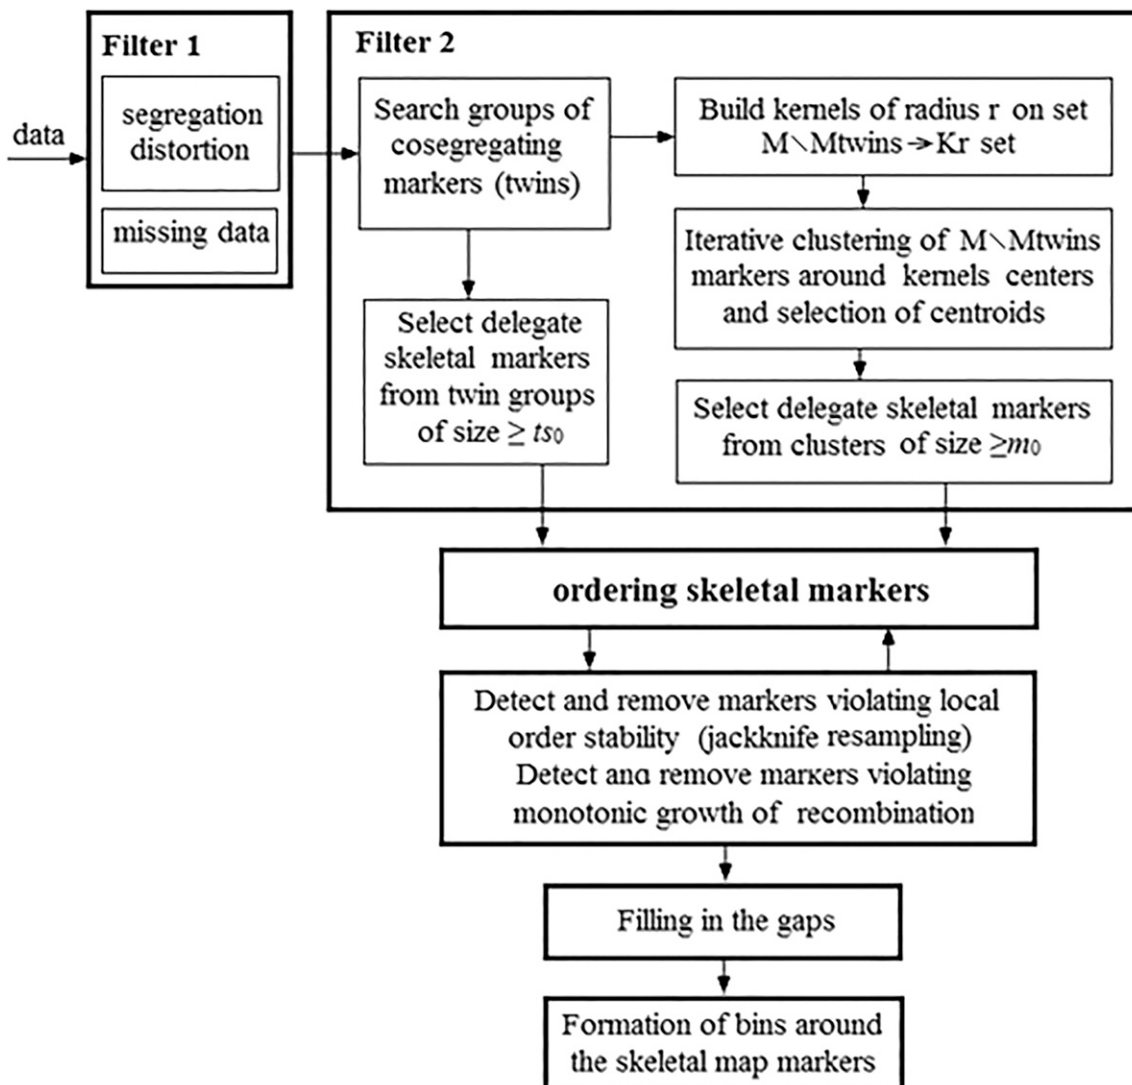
data

Filter 1

segregation distortion

missing data

Filter 2

Search groups of cosegregating markers (twins)

Build kernels of radius r on set M∖Mtwins → Kr set

Iterative clustering of M∖Mtwins markers around kernels centers and selection of centroids

Select delegate skeletal markers from twin groups of size $\geq ts_0$

Select delegate skeletal markers from clusters of size $\geq m_0$

ordering skeletal markers

Detect and remove markers violating local order stability (jackknife resampling) Detect ana remove markers violating monotonic growth of recombination

Filling in the gaps

Formation of bins around the skeletal map markers